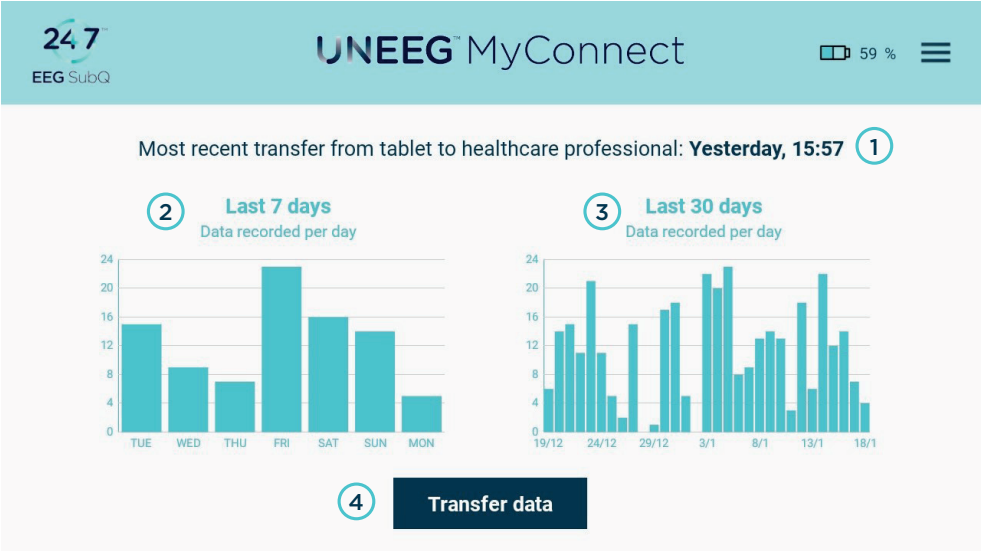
24 7
EEG SubQ

UNEEG™ MyConnect

59 %

Most recent transfer from tablet to healthcare professional: **Yesterday, 15:57** 1

2 Last 7 days
Data recorded per day

24
20
16
12
8
4
0
TUE WED THU FRI SAT SUN MON

3 Last 30 days
Data recorded per day

24
20
16
12
8
4
0
19/12 24/12 29/12 3/1 8/1 13/1 18/1

4 Transfer data